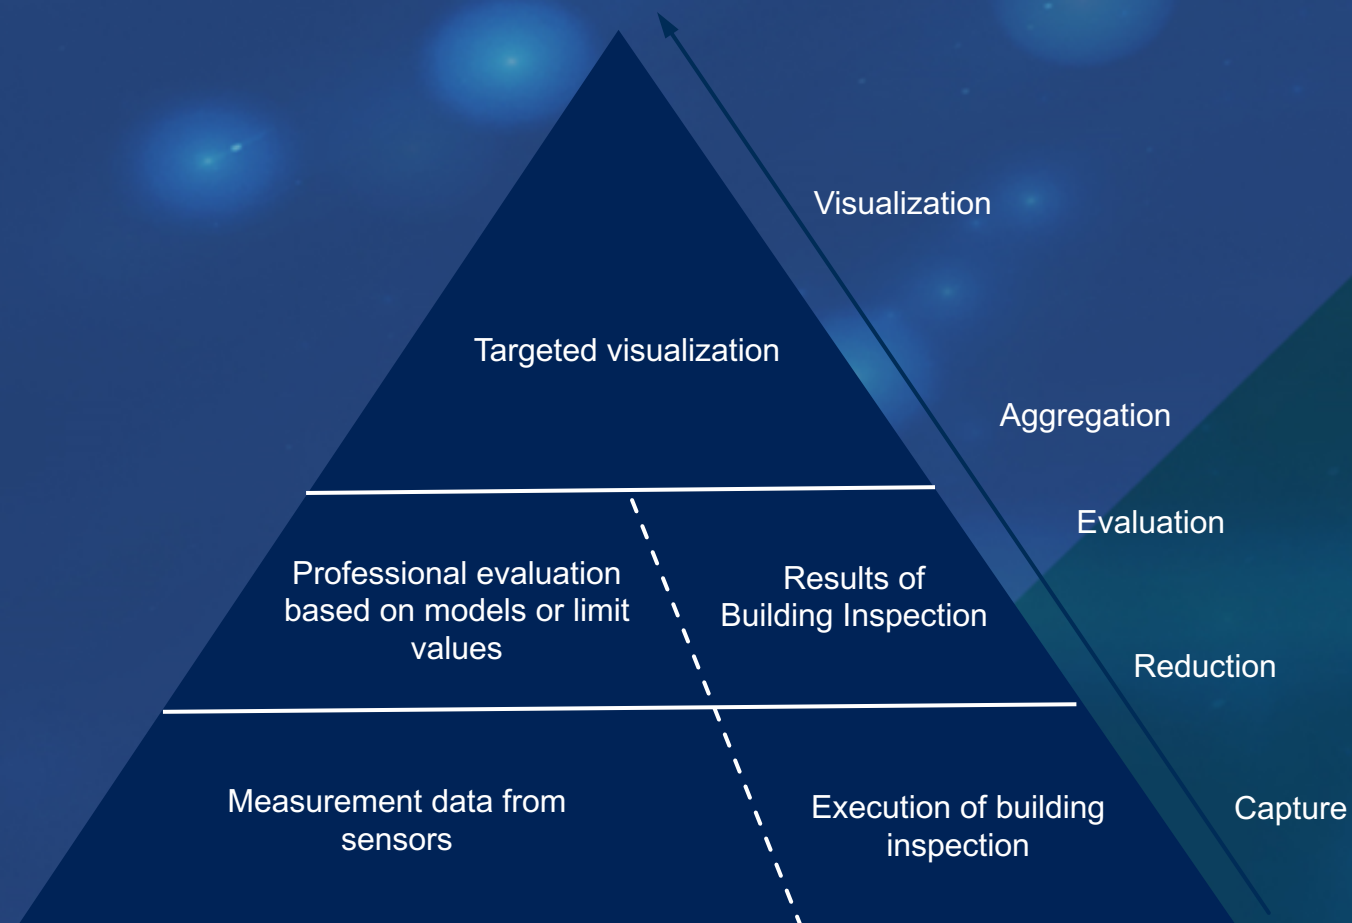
Targeted visualization

Professional evaluation based on models or limit values

Results of Building Inspection

Measurement data from sensors

Execution of building inspection

Visualization

Aggregation

Evaluation

Reduction

Capture